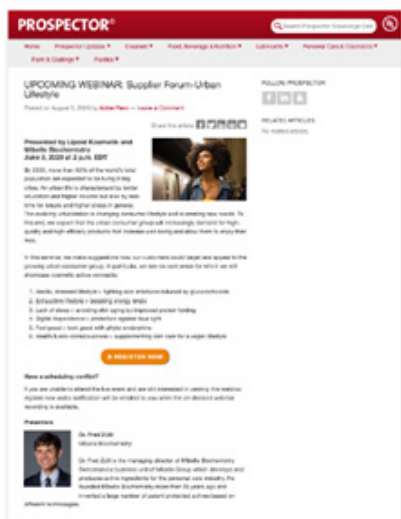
PROSPECTOR®

Search Prospector Knowledge Cen

Home Prospector Updates ▾ Coatings ▾ Food, Beverage & Nutrition ▾ Lubricants ▾ Personal Care & Cosmetics ▾ Paint & Coatings ▾ Plastics ▾

UPCOMING WEBINAR: Supplier Forum-Urban Lifestyle

Posted on August 5, 2020 by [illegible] — Leave a Comment

Share this article

Presented by Lipoid Kosmetik and Mibelle Biochemistry
June 3, 2020 at 2 p.m. EDT

By 2030, more than 60% of the world's total population are expected to be living in big cities. An urban life is characterized by better education and higher income but also by less time for leisure and higher stress in general. The evolving urbanization is changing consumer lifestyle and is creating new needs. To this end, we expect that the urban consumer group will increasingly demand for high-quality and high-efficacy products that increase well-being and allow them to enjoy their lives.

In this seminar, we make suggestions how our customers could target and appeal to the growing urban consumer group. In particular, we are six core areas for which we will showcase cosmetic active concepts:

1. Hectic, stressed lifestyle = fighting skin irritations induced by glucocorticoids
2. Exhaustive lifestyle = boosting energy levels
3. Lack of sleep = avoiding skin aging by improved protein folding
4. Digital dependence = protection against blue light
5. Feel good = look good with phyto endorphins
6. Health & eco-consciousness = supplementing skin care for a vegan lifestyle

▸ REGISTER NOW

Have a scheduling conflict?

If you are unable to attend the live event and are still interested in viewing this webinar, register now and a notification will be emailed to you when the on-demand webinar recording is available.

Presenters

Dr. Fred Zülli
Mibelle Biochemistry

Dr. Fred Zülli is the managing director of Mibelle Biochemistry Switzerland a business unit of Mibelle Group which develops and produces active ingredients for the personal care industry. He founded Mibelle Biochemistry more than 20 years ago and invented a large number of patent protected actives based on different technologies.

FOLLOW PROSPECTOR

RELATED ARTICLES
No related articles.